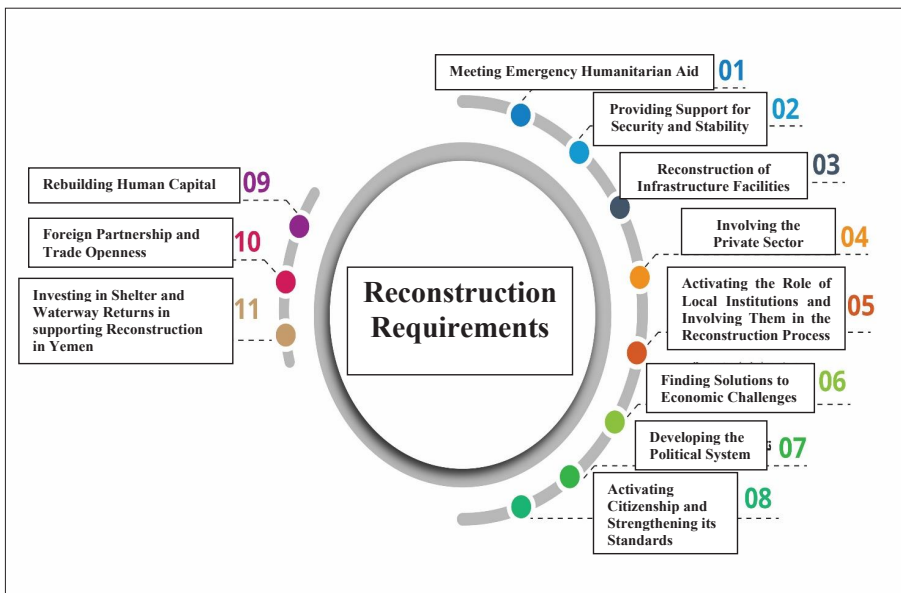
Reconstruction Requirements

Meeting Emergency Humanitarian Aid 01

Providing Support for Security and Stability 02

Reconstruction of Infrastructure Facilities 03

Involving the Private Sector 04

Activating the Role of Local Institutions and Involving Them in the Reconstruction Process 05

Finding Solutions to Economic Challenges 06

Developing the Political System 07

Activating Citizenship and Strengthening its Standards 08

Rebuilding Human Capital 09

Foreign Partnership and Trade Openness 10

Investing in Shelter and Waterway Returns in supporting Reconstruction in Yemen 11